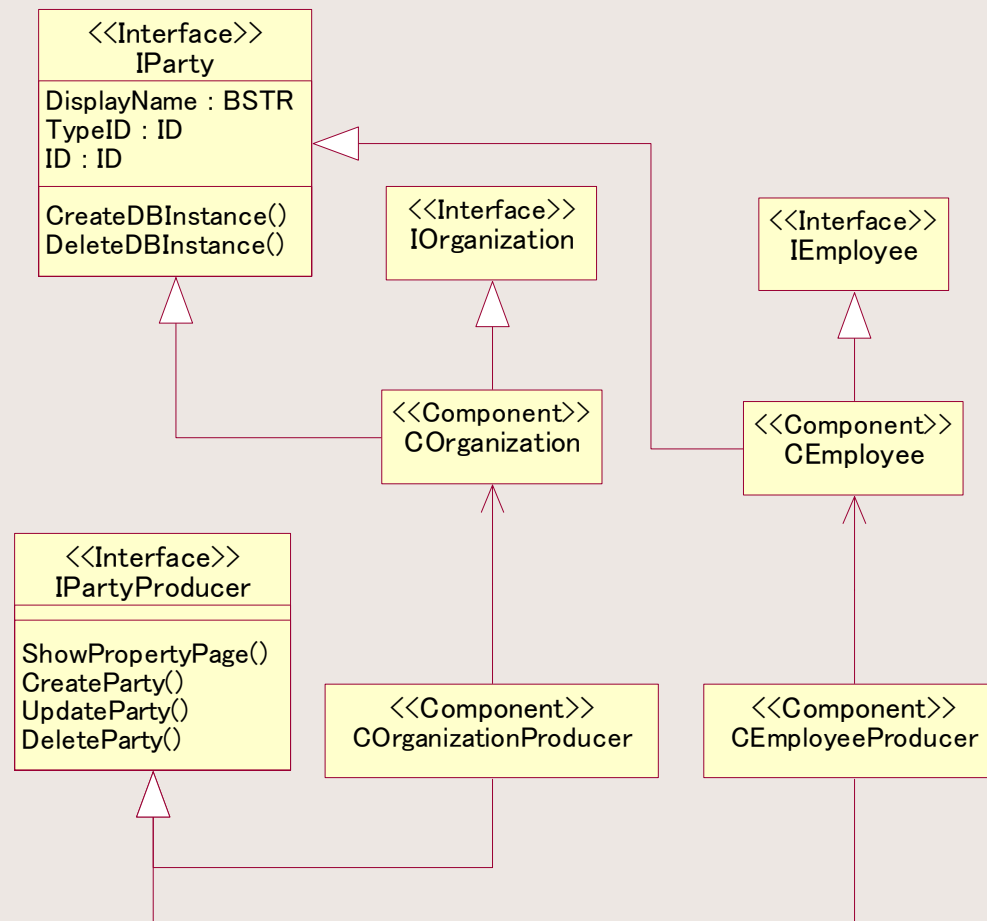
<<Interface>>
IParty

DisplayName : BSTR
TypeID : ID
ID : ID

CreateDBInstance()
DeleteDBInstance()

<<Interface>>
IOrganization

<<Interface>>
IEmployee

<<Component>>
COrganization

<<Component>>
CEmployee

<<Interface>>
IPartyProducer

ShowPropertyPage()
CreateParty()
UpdateParty()
DeleteParty()

<<Component>>
COrganizationProducer

<<Component>>
CEmployeeProducer